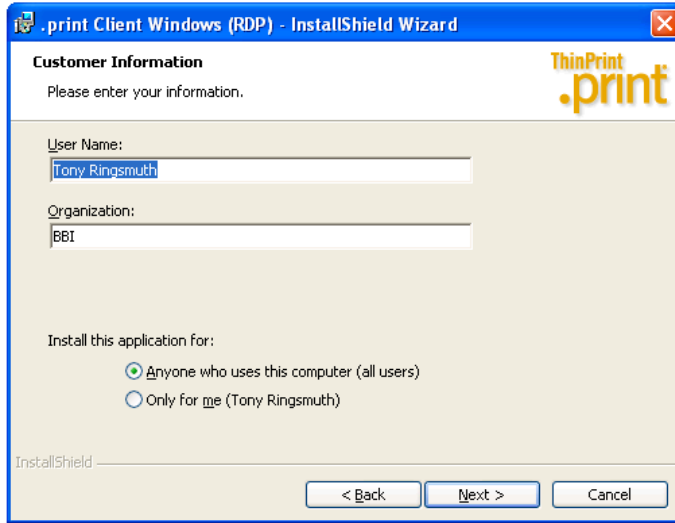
.print Client Windows (RDP) - InstallShield Wizard

Customer Information

Please enter your information.

ThinPrint
.print

User Name:

Tony Ringsmuth

Organization:

BBI

Install this application for:

Anyone who uses this computer (all users)

Only for me (Tony Ringsmuth)

InstallShield

< Back

Next >

Cancel